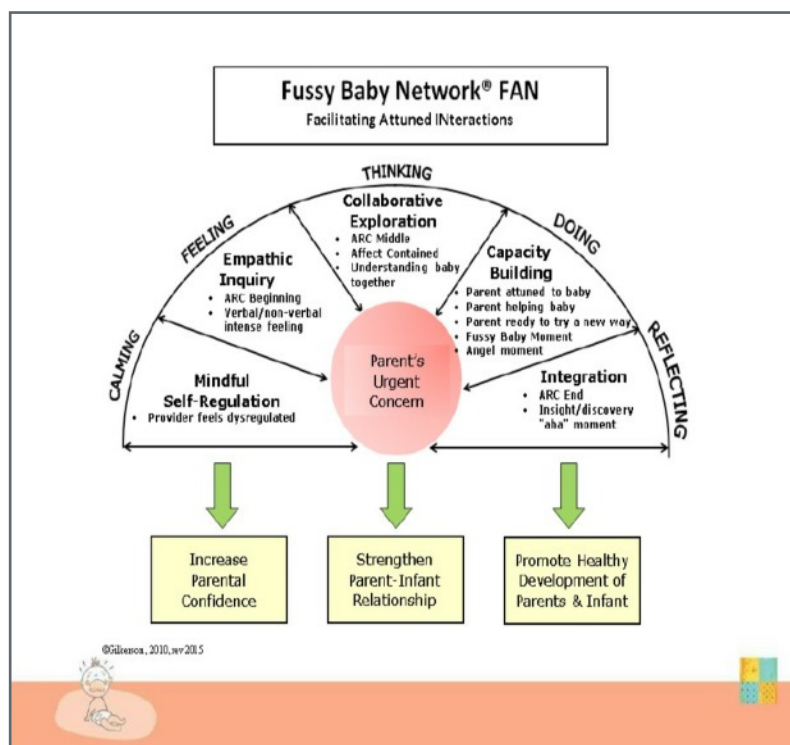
Fussy Baby Network® FAN

Facilitating Attuned INteractions

THINKING

FEELING

DOING

CALMING

REFLECTING

Collaborative Exploration
• ARC Middle
• Affect Contained
• Understanding baby together

Empathic Inquiry
• ARC Beginning
• Verbal/non-verbal intense feeling

Capacity Building
• Parent attuned to baby
• Parent helping baby
• Parent ready to try a new way
• Fussy Baby Moment
• Angel moment

Parent's Urgent Concern

Mindful Self-Regulation
• Provider feels dysregulated

Integration
• ARC End
• Insight/discovery "aha" moment

Increase Parental Confidence

Strengthen Parent-Infant Relationship

Promote Healthy Development of Parents & Infant

©Gilkerson, 2010, rev 2015